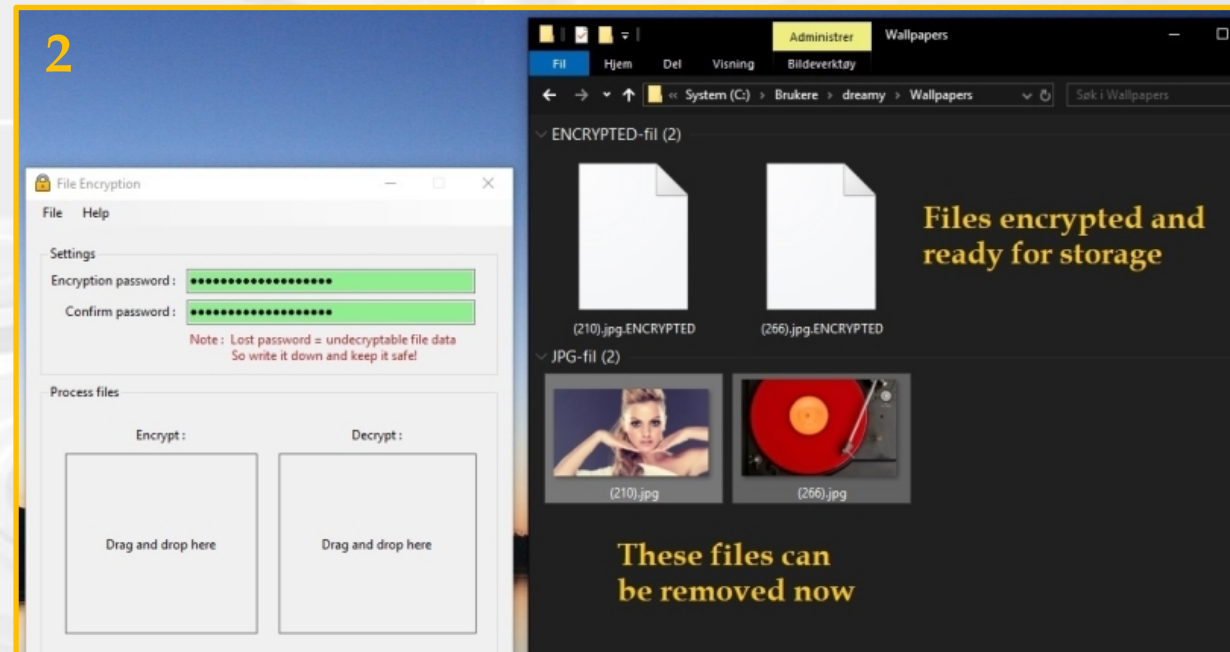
2

File Encryption

File Help

Settings

Encryption password : ••••••••••••••••••••

Confirm password : ••••••••••••••••••••

Note : Lost password = undecryptable file data
So write it down and keep it safe!

Process files

Encrypt :

Decrypt :

Drag and drop here

Drag and drop here

Administrer Wallpapers

Fil Hjem Del Visning Bildeverktøy

« System (C:) › Brukere › dreamy › Wallpapers

Søk i Wallpapers

ENCRYPTED-fil (2)

(210).jpg.ENCRYPTED

(266).jpg.ENCRYPTED

Files encrypted and ready for storage

JPG-fil (2)

(210).jpg

(266).jpg

These files can be removed now